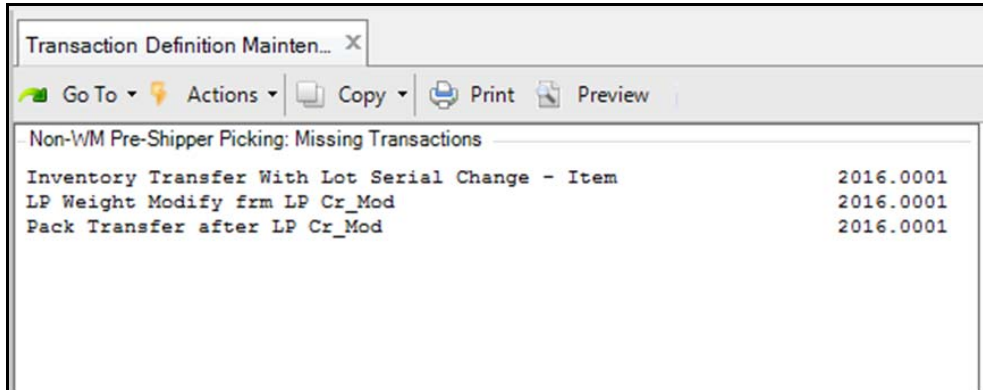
Transaction Definition Mainten... ×

Go To ▾ Actions ▾ Copy ▾ Print Preview

Non-WM Pre-Shipper Picking: Missing Transactions

| | |
|---|---|
| Inventory Transfer With Lot Serial Change - Item | 2016.0001 |
| LP Weight Modify frm LP Cr_Mod | 2016.0001 |
| Pack Transfer after LP Cr_Mod | 2016.0001 |